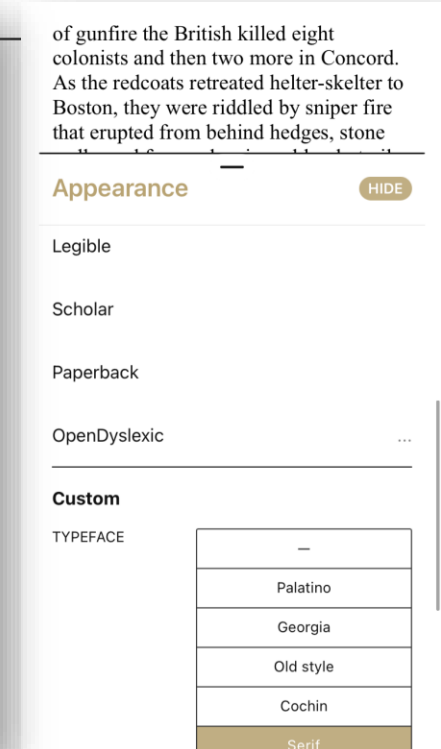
of gunfire the British killed eight colonists and then two more in Concord. As the redcoats retreated helter-skelter to Boston, they were riddled by sniper fire that erupted from behind hedges, stone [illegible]

Appearance

HIDE

Legible

Scholar

Paperback

OpenDyslexic

...

Custom

TYPEFACE

—

Palatino

Georgia

Old style

Cochin

Serif